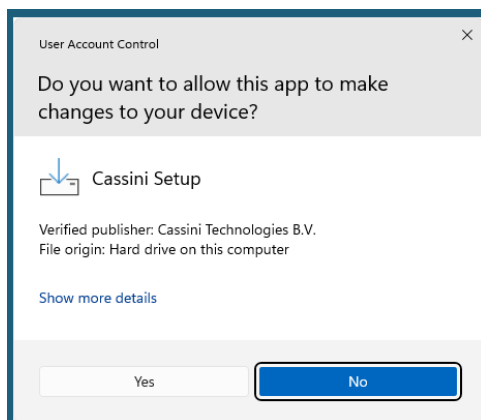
User Account Control

×

Do you want to allow this app to make changes to your device?

Cassini Setup

Verified publisher: Cassini Technologies B.V.
File origin: Hard drive on this computer

Show more details

Yes

No